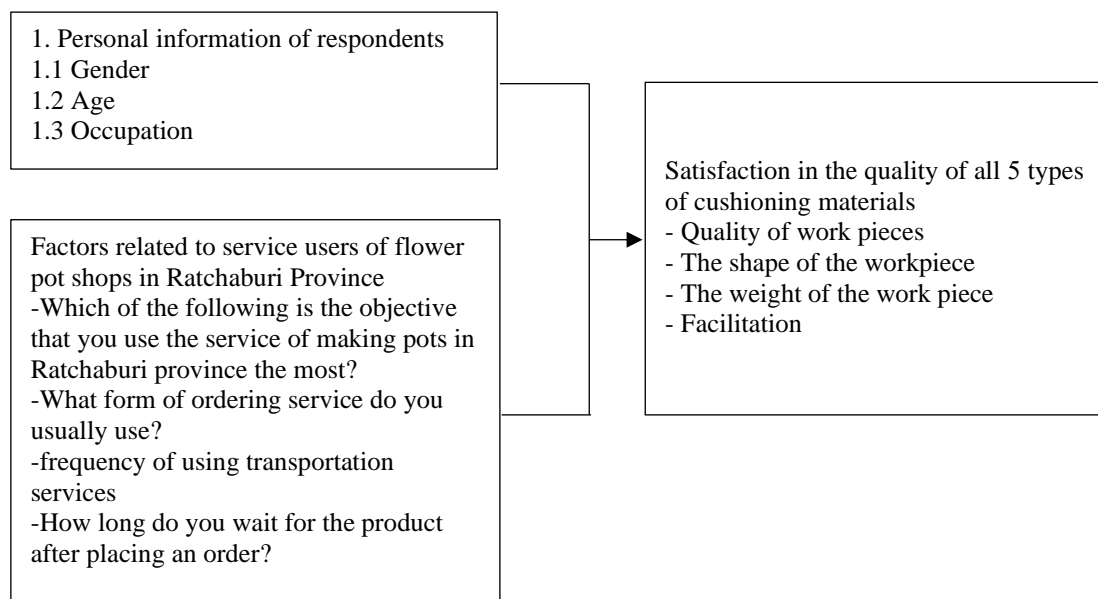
1. Personal information of respondents
1.1 Gender
1.2 Age
1.3 Occupation

Factors related to service users of flower pot shops in Ratchaburi Province
-Which of the following is the objective that you use the service of making pots in Ratchaburi province the most?
-What form of ordering service do you usually use?
-frequency of using transportation services
-How long do you wait for the product after placing an order?

Satisfaction in the quality of all 5 types of cushioning materials
- Quality of work pieces
- The shape of the workpiece
- The weight of the work piece
- Facilitation